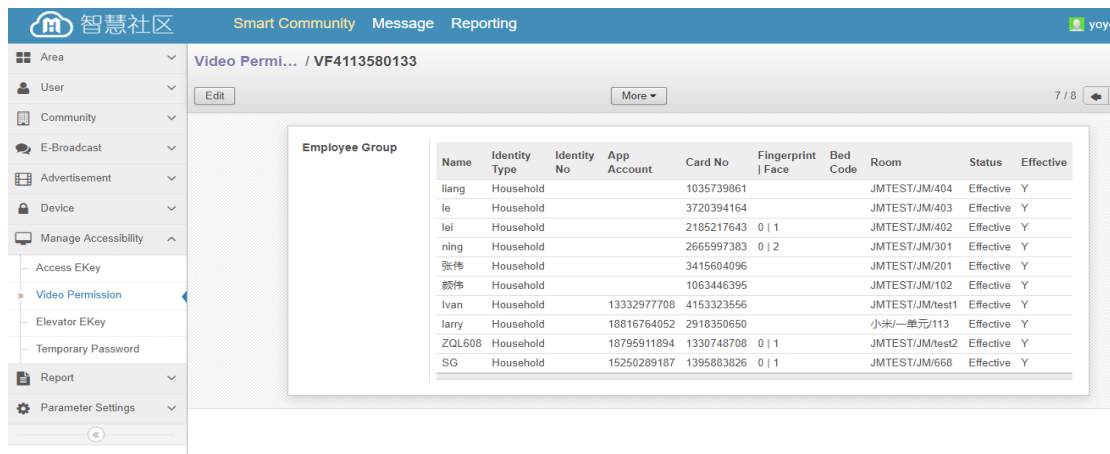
智慧社区 Smart Community Message Reporting yoy

Area
User
Community
E-Broadcast
Advertisement
Device
Manage Accessibility
Access EKey
Video Permission
Elevator EKey
Temporary Password
Report
Parameter Settings

Video Permi... / VF4113580133

Edit
More
7 / 8

Employee Group

| Name | Identity Type | Identity No | App Account | Card No | Fingerprint \| Face | Bed Code | Room | Status | Effective |
|---|---|---|---|---|---|---|---|---|---|
| liang | Household | | | 1035739861 | | | JMTEST/JM/404 | Effective | Y |
| le | Household | | | 3720394164 | | | JMTEST/JM/403 | Effective | Y |
| lei | Household | | | 2185217643 | 0 \| 1 | | JMTEST/JM/402 | Effective | Y |
| ning | Household | | | 2665997383 | 0 \| 2 | | JMTEST/JM/301 | Effective | Y |
| 张伟 | Household | | | 3415604096 | | | JMTEST/JM/201 | Effective | Y |
| 颜伟 | Household | | | 1063446395 | | | JMTEST/JM/102 | Effective | Y |
| Ivan | Household | | 13332977708 | 4153323556 | | | JMTEST/JM/test1 | Effective | Y |
| larry | Household | | 18816764052 | 2918350650 | | | 小米/一单元/113 | Effective | Y |
| ZQL608 | Household | | 18795911894 | 1330748708 | 0 \| 1 | | JMTEST/JM/test2 | Effective | Y |
| SG | Household | | 15250289187 | 1395883826 | 0 \| 1 | | JMTEST/JM/668 | Effective | Y |